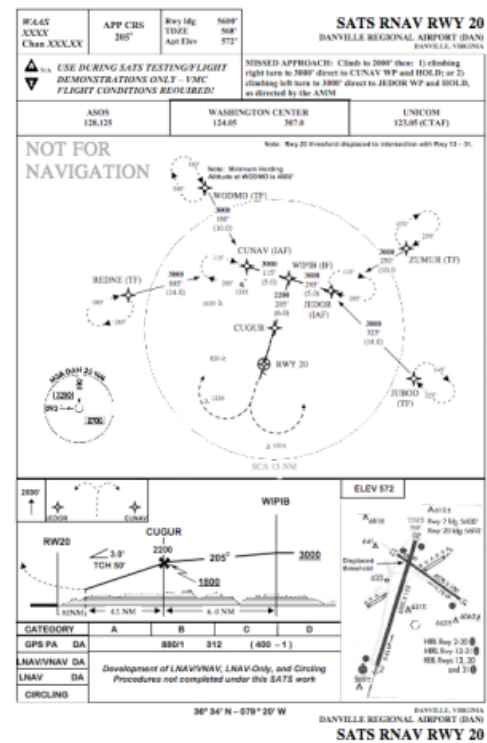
WAAS
XXXX
Chan XXX.XX

APP CRS
205°

Rwy ldg 5600'
TDZE 568'
Apt Elev 572'

SATS RNAV RWY 20
DANVILLE REGIONAL AIRPORT (DAN)
DANVILLE, VIRGINIA

NA USE DURING SATS TESTING/FLIGHT DEMONSTRATIONS ONLY – VMC FLIGHT CONDITIONS REQUIRED!

MISSED APPROACH: Climb to 2000' then: 1) climbing right turn to 3000' direct to CUNAV WP and HOLD; or 2) climbing left turn to 3000' direct to JEDOR WP and HOLD, as directed by the AMM

ASOS
128.125

WASHINGTON CENTER
124.05 397.0

UNICOM
123.05 (CTAF)

Note: Rwy 20 threshold displaced to intersection with Rwy 13 – 31.

NOT FOR NAVIGATION

Note: Minimum Holding Altitude at WODMO is 4000'

WODMO (TF)
3000
180°
(10.0)

CUNAV (IAF)
3000
115°
(5.0)

WIPIB (IF)
3000
295°
(5.0)
2200
205°
(6.0)

JEDOR (IAF)

REDNE (TF)
3000
085°
(14.0)

ZUMUR (TF)
3000
250°
(14.0)

3000
323°
(14.0)

JUBOD (TF)

CUGUR

RWY 20

SCA 15 NM

2000'

CUNAV

JEDOR

WIPIB

CUGUR
2200

RW20

3.0°
TCH 50'

205°

3000

1800

1.0 NM

4.1 NM

6.0 NM

ELEV 572

Rwy 2 ldg 5600'
Rwy 20 ldg 5600'

Displaced threshold

HIRL Rwy 2-20
MIRL Rwy 13-31
REIL Rwys 13, 20 and 31

CATEGORY | A | B | C | D

GPS PA DA | 880/1 | 312 | (400 – 1)

LNAV/VNAV DA
LNAV DA
CIRCLING

Development of LNAV/VNAV, LNAV-Only, and Circling Procedures not completed under this SATS work

36° 34' N – 079° 20' W

DANVILLE, VIRGINIA
DANVILLE REGIONAL AIRPORT (DAN)
SATS RNAV RWY 20